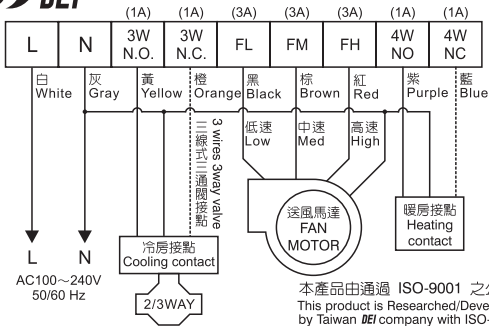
DEI

| L | N | (1A) 3W N.O. | (1A) 3W N.C. | (3A) FL | (3A) FM | (3A) FH | (1A) 4W NO | (1A) 4W NC |
|---|---|---|---|---|---|---|---|---|

白 White
灰 Gray
黃 Yellow
橙 Orange
黑 Black
棕 Brown
紅 Red
紫 Purple
藍 Blue

3 wires 3way valve
三線式三通閥接點

低速 Low
中速 Med
高速 High

送風馬達 FAN MOTOR

暖房接點 Heating contact

L
N
AC100～240V
50/60 Hz

冷房接點 Cooling contact

2/3WAY

本產品由通過 ISO-9001 之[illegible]
This product is Researched/Deve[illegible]
by Taiwan DEI company with ISO-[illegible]